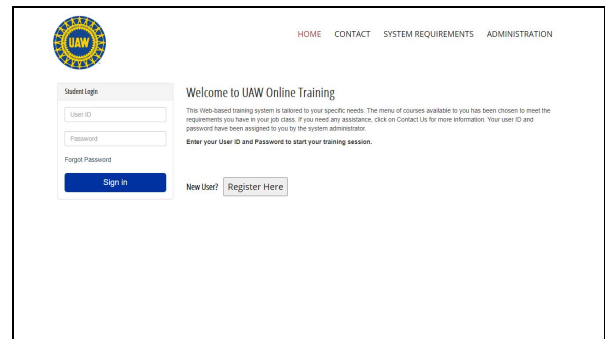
UAW

HOME CONTACT SYSTEM REQUIREMENTS ADMINISTRATION

Student Login

User ID

Password

Forgot Password

Sign in

Welcome to UAW Online Training

This Web-based training system is tailored to your specific needs. The menu of courses available to you has been chosen to meet the requirements you have in your job class. If you need any assistance, click on Contact Us for more information. Your user ID and password have been assigned to you by the system administrator.

Enter your User ID and Password to start your training session.

New User? Register Here